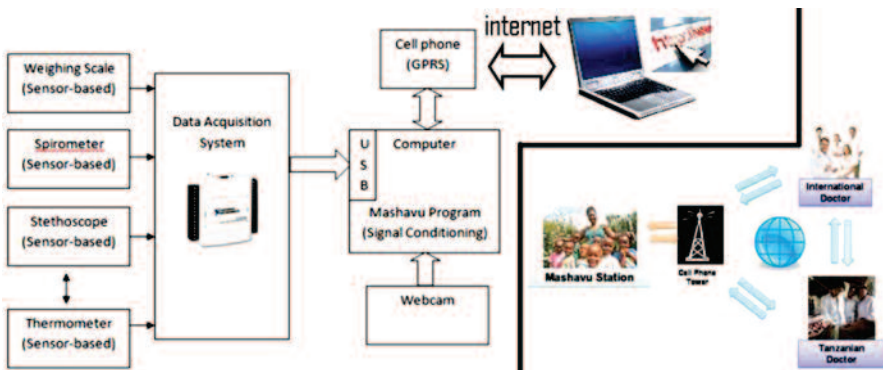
Weighing Scale
(Sensor-based)

Spirometer
(Sensor-based)

Stethoscope
(Sensor-based)

Thermometer
(Sensor-based)

Data Acquisition
System

Cell phone
(GPRS)

internet

U
S
B

Computer

Mashavu Program
(Signal Conditioning)

Webcam

International
Doctor

Mashavu Station

Cell Phone
Tower

Tanzanian
Doctor